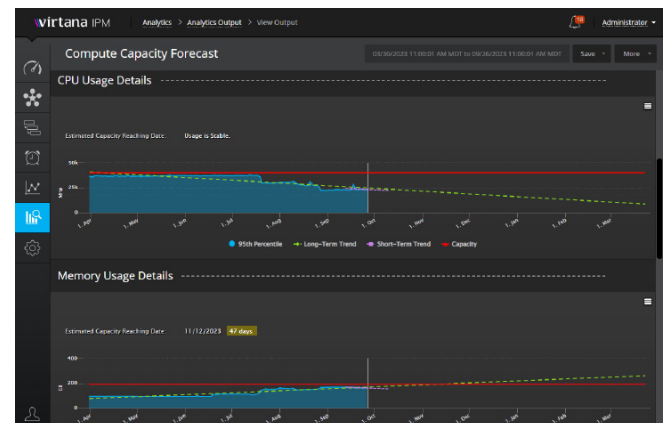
virtana IPM  Analytics > Analytics Output > View Output

Administrator

Compute Capacity Forecast

03/30/2023 11:00:01 AM MDT to 09/26/2023 11:00:01 AM MDT  Save  More

CPU Usage Details

Estimated Capacity Reaching Date:  Usage is Stable.

30k
25k
MHz

1. Apr  1. May  1. Jun  1. Jul  1. Aug  1. Sep  1. Oct  1. Nov  1. Dec  1. Jan  1. Feb  1. Mar

95th Percentile  Long-Term Trend  Short-Term Trend  Capacity

Memory Usage Details

Estimated Capacity Reaching Date  11/12/2023  47 days

400
200
GB

1. Apr  1. May  1. Jun  1. Jul  1. Aug  1. Sep  1. Oct  1. Nov  1. Dec  1. Jan  1. Feb  1. Mar